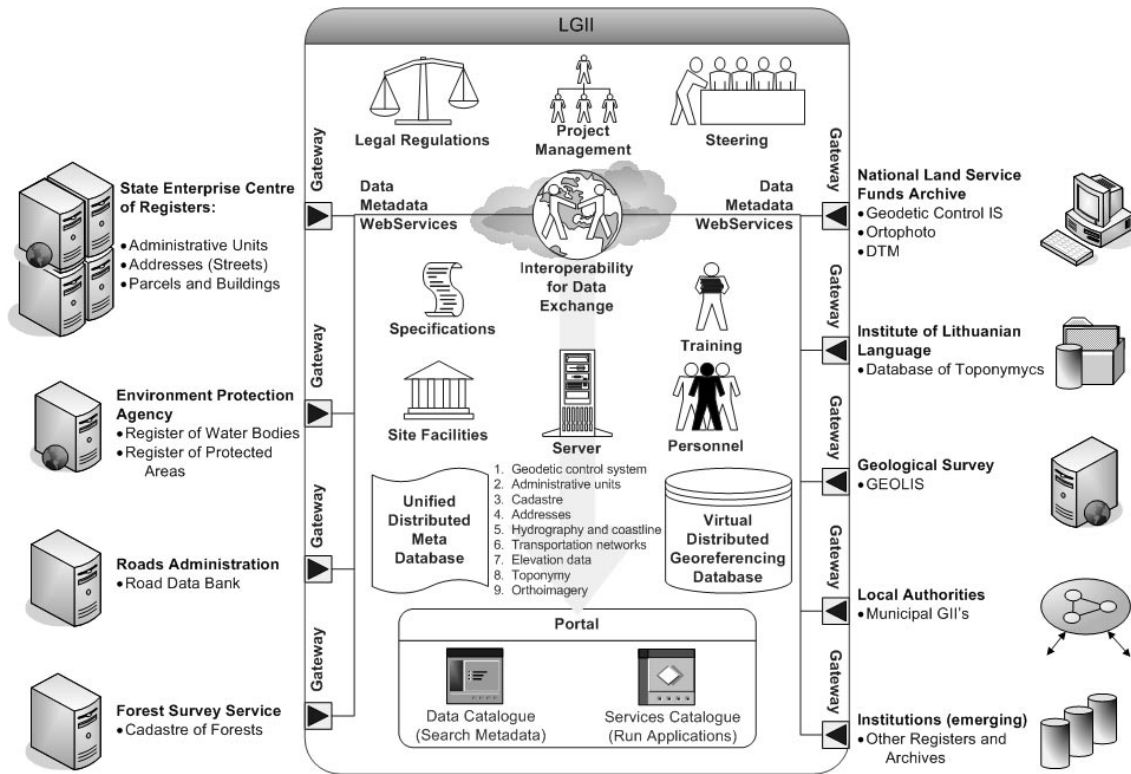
LGII

Legal Regulations

Project Management

Steering

Gateway

Gateway

State Enterprise Centre of Registers:
• Administrative Units
• Addresses (Streets)
• Parcels and Buildings

Data Metadata WebServices

Data Metadata WebServices

National Land Service Funds Archive
• Geodetic Control IS
• Ortophoto
• DTM

Interoperability for Data Exchange

Gateway

Gateway

Specifications

Training

Institute of Lithuanian Language
• Database of Toponymycs

Environment Protection Agency
• Register of Water Bodies
• Register of Protected Areas

Site Facilities

Server

Personnel

Gateway

Gateway

Geological Survey
• GEOLIS

Unified Distributed Meta Database

1. Geodetic control system
2. Administrative units
3. Cadastre
4. Addresses
5. Hydrography and coastline
6. Transportation networks
7. Elevation data
8. Toponymy
9. Orthoimagery

Virtual Distributed Georeferencing Database

Gateway

Gateway

Roads Administration
• Road Data Bank

Local Authorities
• Municipal GII's

Portal

Gateway

Gateway

Data Catalogue (Search Metadata)

Services Catalogue (Run Applications)

Forest Survey Service
• Cadastre of Forests

Institutions (emerging)
• Other Registers and Archives